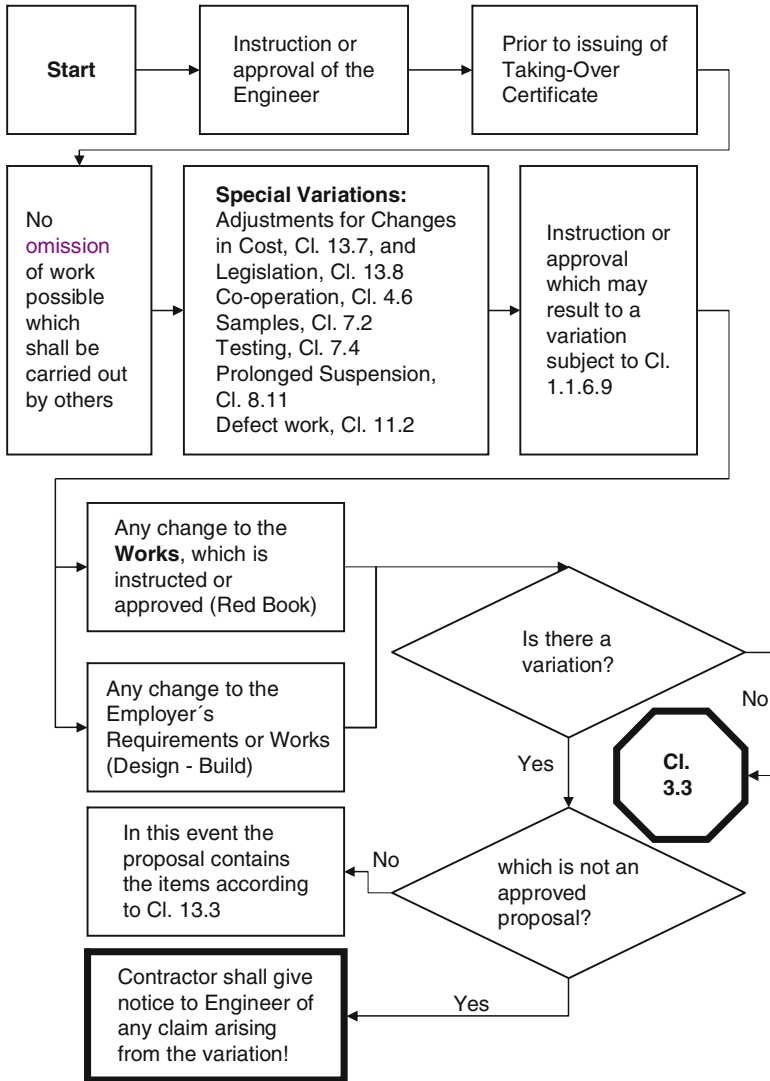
Start

Instruction or approval of the Engineer

Prior to issuing of Taking-Over Certificate

No omission of work possible which shall be carried out by others

**Special Variations:**
Adjustments for Changes in Cost, Cl. 13.7, and Legislation, Cl. 13.8
Co-operation, Cl. 4.6
Samples, Cl. 7.2
Testing, Cl. 7.4
Prolonged Suspension, Cl. 8.11
Defect work, Cl. 11.2

Instruction or approval which may result to a variation subject to Cl. 1.1.6.9

Any change to the **Works**, which is instructed or approved (Red Book)

Any change to the Employer´s Requirements or Works (Design - Build)

Is there a variation?

No

Cl. 3.3

Yes

In this event the proposal contains the items according to Cl. 13.3

No

which is not an approved proposal?

Contractor shall give notice to Engineer of any claim arising from the variation!

Yes